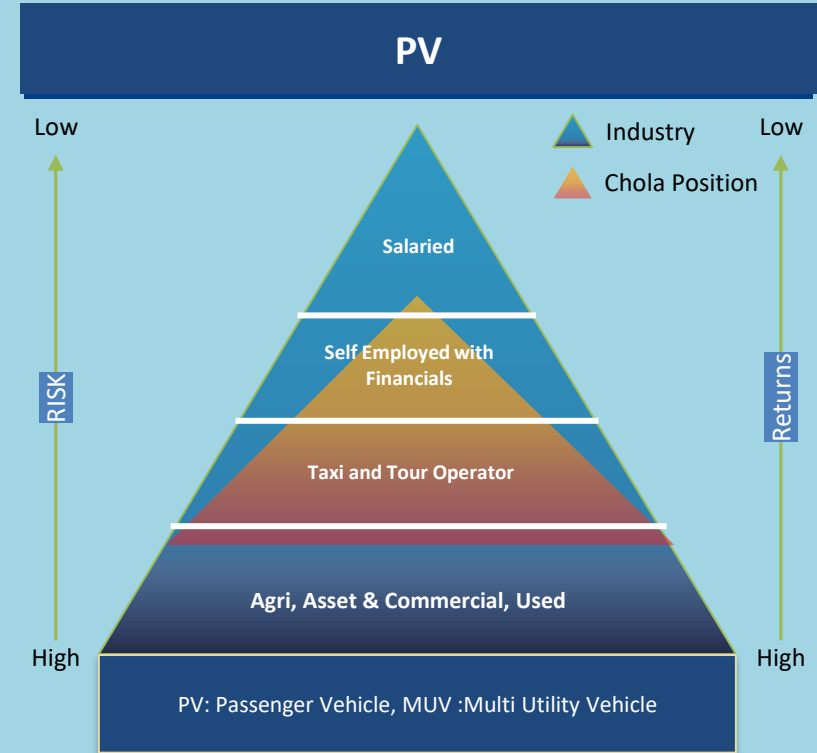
PV

Low

RISK

High

Industry

Chola Position

Low

Returns

High

Salaried

Self Employed with Financials

Taxi and Tour Operator

Agri, Asset & Commercial, Used

PV: Passenger Vehicle, MUV :Multi Utility Vehicle